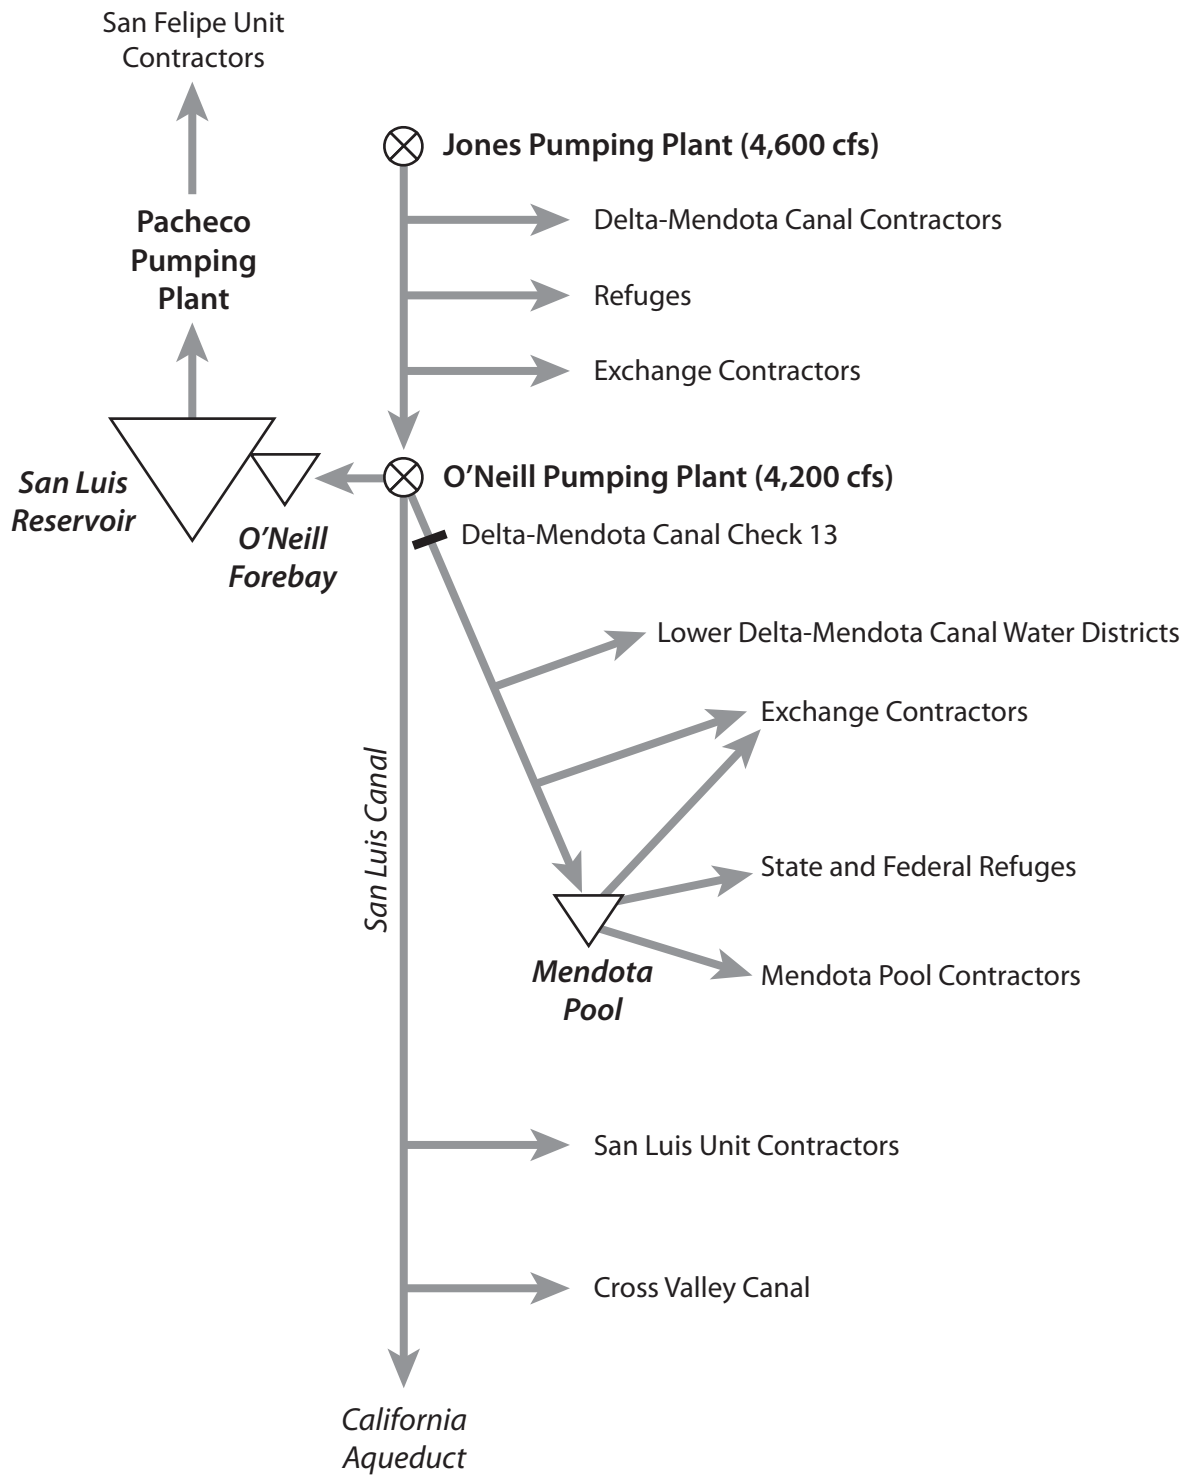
San Felipe Unit Contractors

Jones Pumping Plant (4,600 cfs)

Pacheco Pumping Plant

Delta-Mendota Canal Contractors

Refuges

Exchange Contractors

San Luis Reservoir

O'Neill Forebay

O'Neill Pumping Plant (4,200 cfs)

Delta-Mendota Canal Check 13

Lower Delta-Mendota Canal Water Districts

Exchange Contractors

San Luis Canal

State and Federal Refuges

Mendota Pool

Mendota Pool Contractors

San Luis Unit Contractors

Cross Valley Canal

California Aqueduct